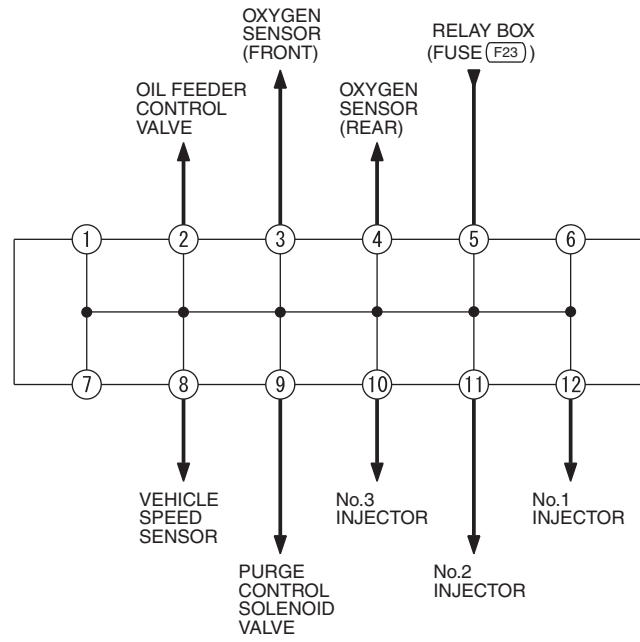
OXYGEN SENSOR (FRONT)

RELAY BOX (FUSE F23)

OIL FEEDER CONTROL VALVE

OXYGEN SENSOR (REAR)

1
2
3
4
5
6

7
8
9
10
11
12

VEHICLE SPEED SENSOR

No.3 INJECTOR

No.1 INJECTOR

PURGE CONTROL SOLENOID VALVE

No.2 INJECTOR